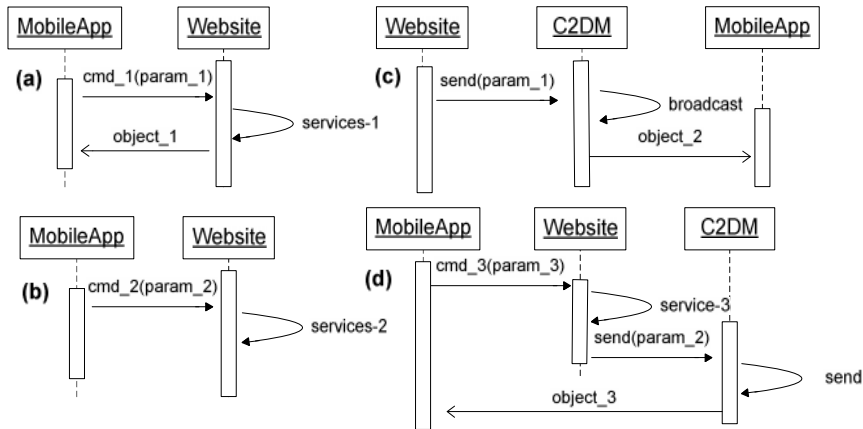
MobileApp

Website

(a)

cmd_1(param_1)

services-1

object_1

Website

C2DM

MobileApp

(c)

send(param_1)

broadcast

object_2

MobileApp

Website

(b)

cmd_2(param_2)

services-2

MobileApp

Website

C2DM

(d)

cmd_3(param_3)

service-3

send(param_2)

send

object_3